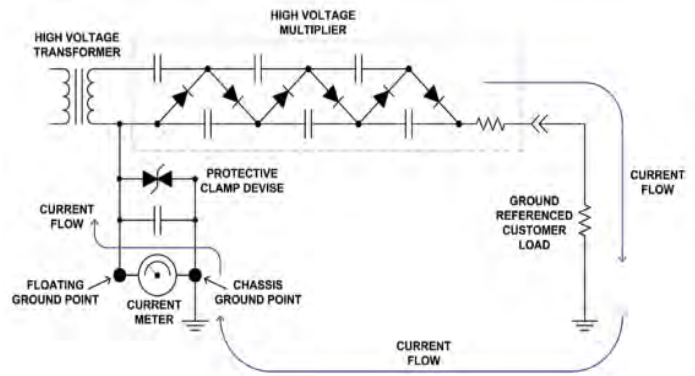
HIGH VOLTAGE TRANSFORMER

HIGH VOLTAGE MULTIPLIER

PROTECTIVE CLAMP DEVISE

CURRENT FLOW

GROUND REFERENCED CUSTOMER LOAD

CURRENT FLOW

FLOATING GROUND POINT

CURRENT METER

CHASSIS GROUND POINT

CURRENT FLOW